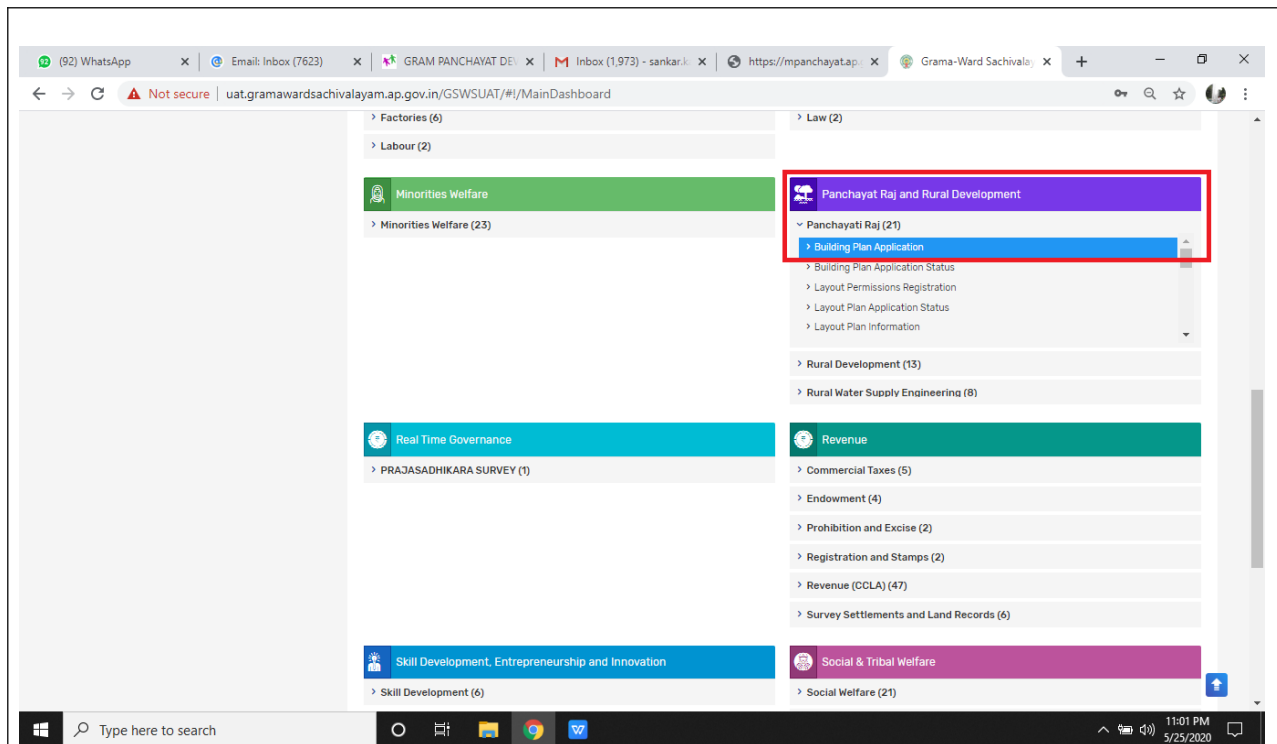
(92) WhatsApp ×
Email: Inbox (7623) ×
GRAM PANCHAYAT DEV ×
Inbox (1,973) - sankar.k ×
https://mpanchayat.ap.g ×
Grama-Ward Sachivalay ×
+

Not secure | uat.gramawardsachivalayam.ap.gov.in/GSWSUAT/#!/MainDashboard

› Factories (6)
› Labour (2)
› Law (2)

Minorities Welfare
› Minorities Welfare (23)

Panchayat Raj and Rural Development
˅ Panchayati Raj (21)
› Building Plan Application
› Building Plan Application Status
› Layout Permissions Registration
› Layout Plan Application Status
› Layout Plan Information
› Rural Development (13)
› Rural Water Supply Engineering (8)

Real Time Governance
› PRAJASADHIKARA SURVEY (1)

Revenue
› Commercial Taxes (5)
› Endowment (4)
› Prohibition and Excise (2)
› Registration and Stamps (2)
› Revenue (CCLA) (47)
› Survey Settlements and Land Records (6)

Skill Development, Entrepreneurship and Innovation
› Skill Development (6)

Social & Tribal Welfare
› Social Welfare (21)

Type here to search
11:01 PM
5/25/2020